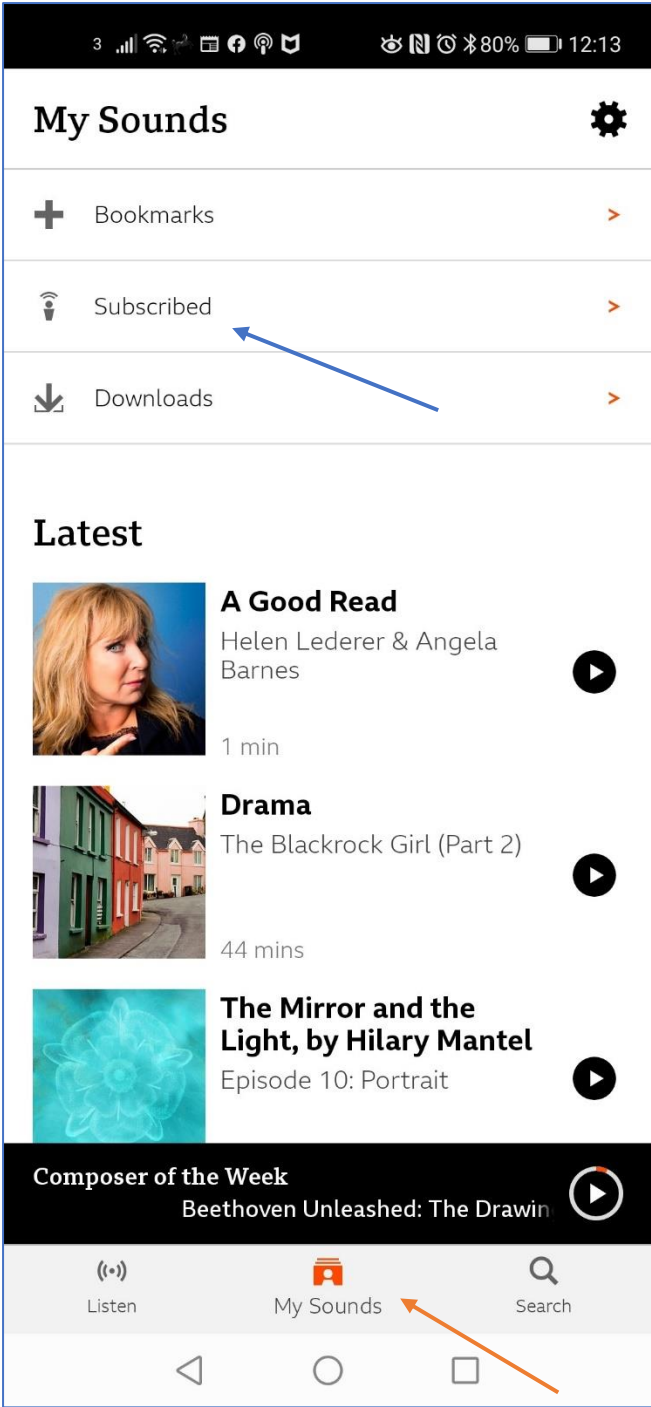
3 80% 12:13

My Sounds

Bookmarks >

Subscribed >

Downloads >

Latest

A Good Read
Helen Lederer & Angela Barnes
1 min

Drama
The Blackrock Girl (Part 2)
44 mins

The Mirror and the Light, by Hilary Mantel
Episode 10: Portrait

Composer of the Week
Beethoven Unleashed: The Drawin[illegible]

Listen
My Sounds
Search